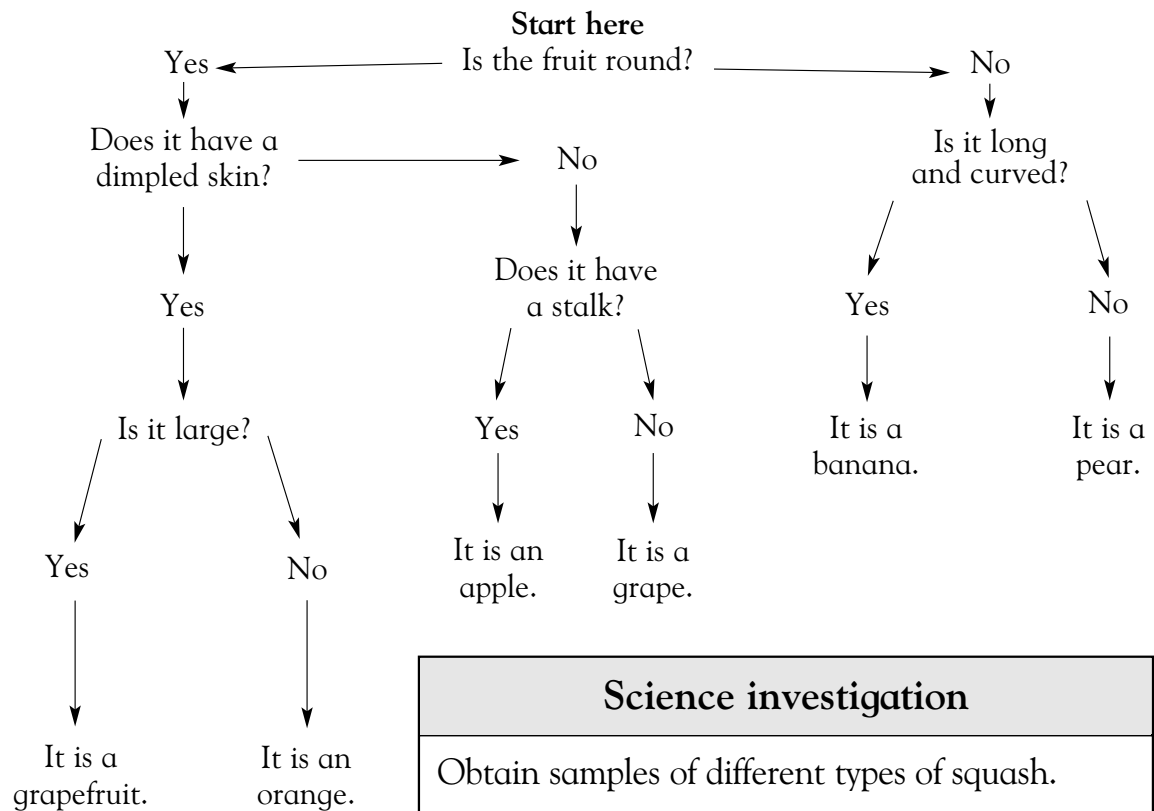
**Start here**
Is the fruit round?

Yes

Does it have a dimpled skin?

Yes

Is it large?

Yes

It is a grapefruit.

No

It is an orange.

No

Does it have a stalk?

Yes

It is an apple.

No

It is a grape.

No

Is it long and curved?

Yes

It is a banana.

No

It is a pear.

**Science investigation**

Obtain samples of different types of squash.